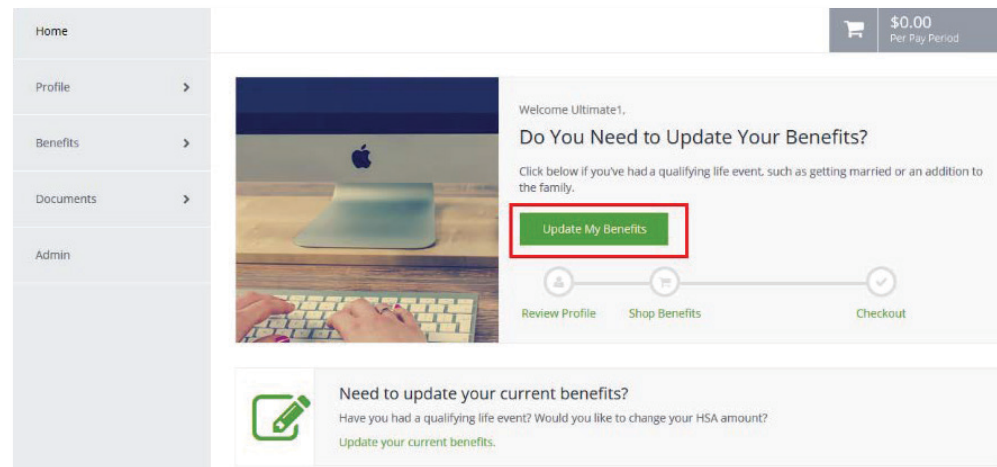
Home

Profile >

Benefits >

Documents >

Admin

$0.00
Per Pay Period

Welcome Ultimate1,

Do You Need to Update Your Benefits?

Click below if you've had a qualifying life event, such as getting married or an addition to the family.

Update My Benefits

Review Profile

Shop Benefits

Checkout

Need to update your current benefits?

Have you had a qualifying life event? Would you like to change your HSA amount?

Update your current benefits.